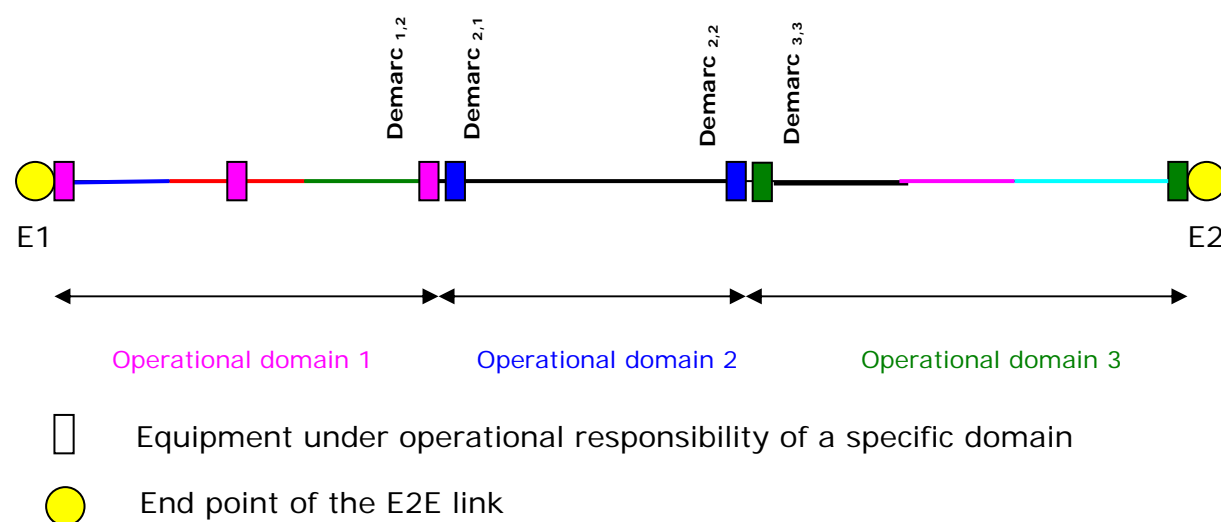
Demarc $_{1,2}$

Demarc $_{2,1}$

Demarc $_{2,2}$

Demarc $_{3,3}$

E1

E2

Operational domain 1

Operational domain 2

Operational domain 3

Equipment under operational responsibility of a specific domain

End point of the E2E link